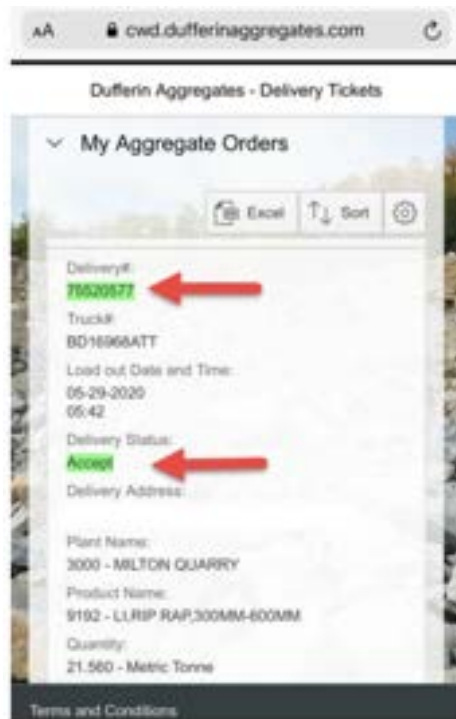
AA cwd.dufferinaggregates.com

Dufferin Aggregates - Delivery Tickets

My Aggregate Orders

Excel Sort

Delivery#:
70520577

Truck#:
BD16968ATT

Load out Date and Time:
05-29-2020
05:42

Delivery Status:
Accept

Delivery Address:

Plant Name:
3000 - MILTON QUARRY

Product Name:
9192 - LI,RIP RAP,300MM-600MM

Quantity:
21.560 - Metric Tonne

Terms and Conditions